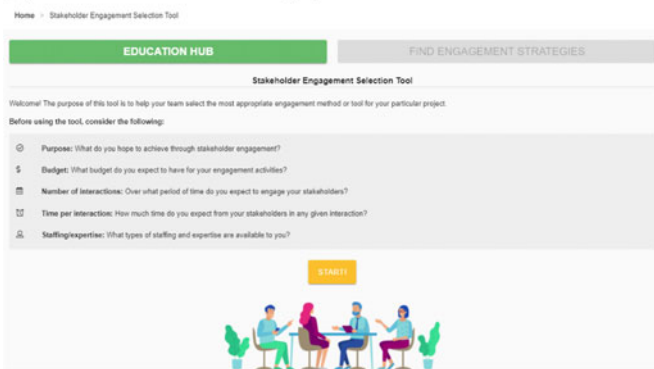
Home > Stakeholder Engagement Selection Tool

EDUCATION HUB

FIND ENGAGEMENT STRATEGIES

Stakeholder Engagement Selection Tool

Welcome! The purpose of this tool is to help your team select the most appropriate engagement method or tool for your particular project.

Before using the tool, consider the following:

Purpose: What do you hope to achieve through stakeholder engagement?

Budget: What budget do you expect to have for your engagement activities?

Number of interactions: Over what period of time do you expect to engage your stakeholders?

Time per interaction: How much time do you expect from your stakeholders in any given interaction?

Staffing/expertise: What types of staffing and expertise are available to you?

START!